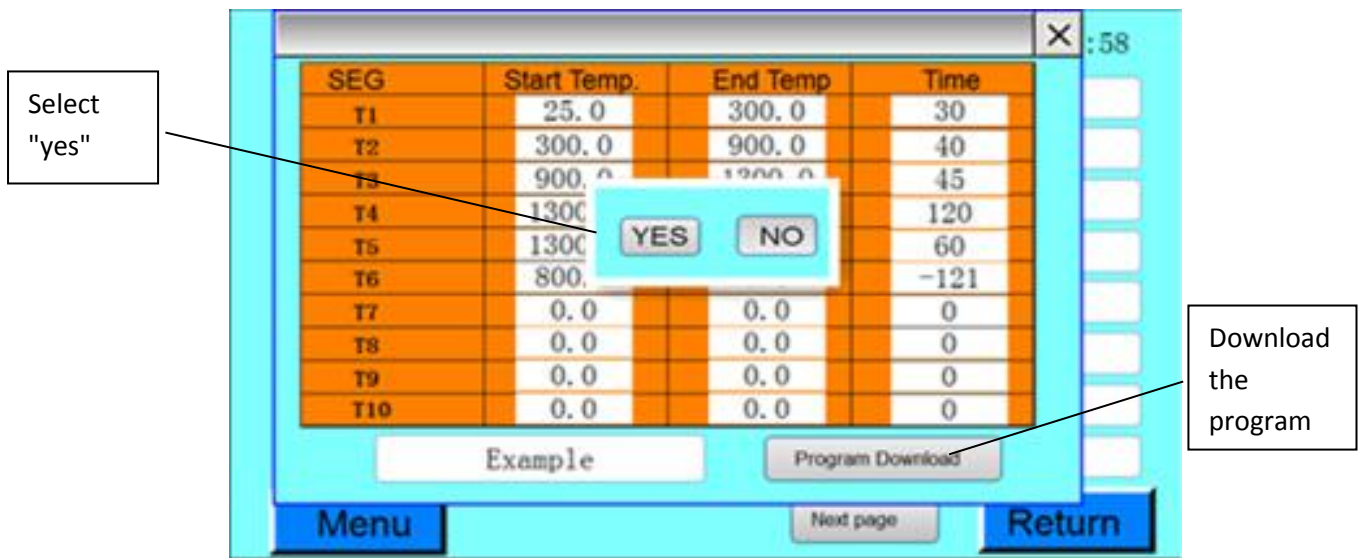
Select "yes"

:58

| SEG | Start Temp. | End Temp | Time |
|---|---|---|---|
| T1 | 25.0 | 300.0 | 30 |
| T2 | 300.0 | 900.0 | 40 |
| T3 | 900.0 | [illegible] | 45 |
| T4 | 1300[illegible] | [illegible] | 120 |
| T5 | 1300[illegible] | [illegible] | 60 |
| T6 | 800.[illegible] | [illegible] | -121 |
| T7 | 0.0 | 0.0 | 0 |
| T8 | 0.0 | 0.0 | 0 |
| T9 | 0.0 | 0.0 | 0 |
| T10 | 0.0 | 0.0 | 0 |

YES NO

Example

Program Download

Download the program

Menu

Next page

Return